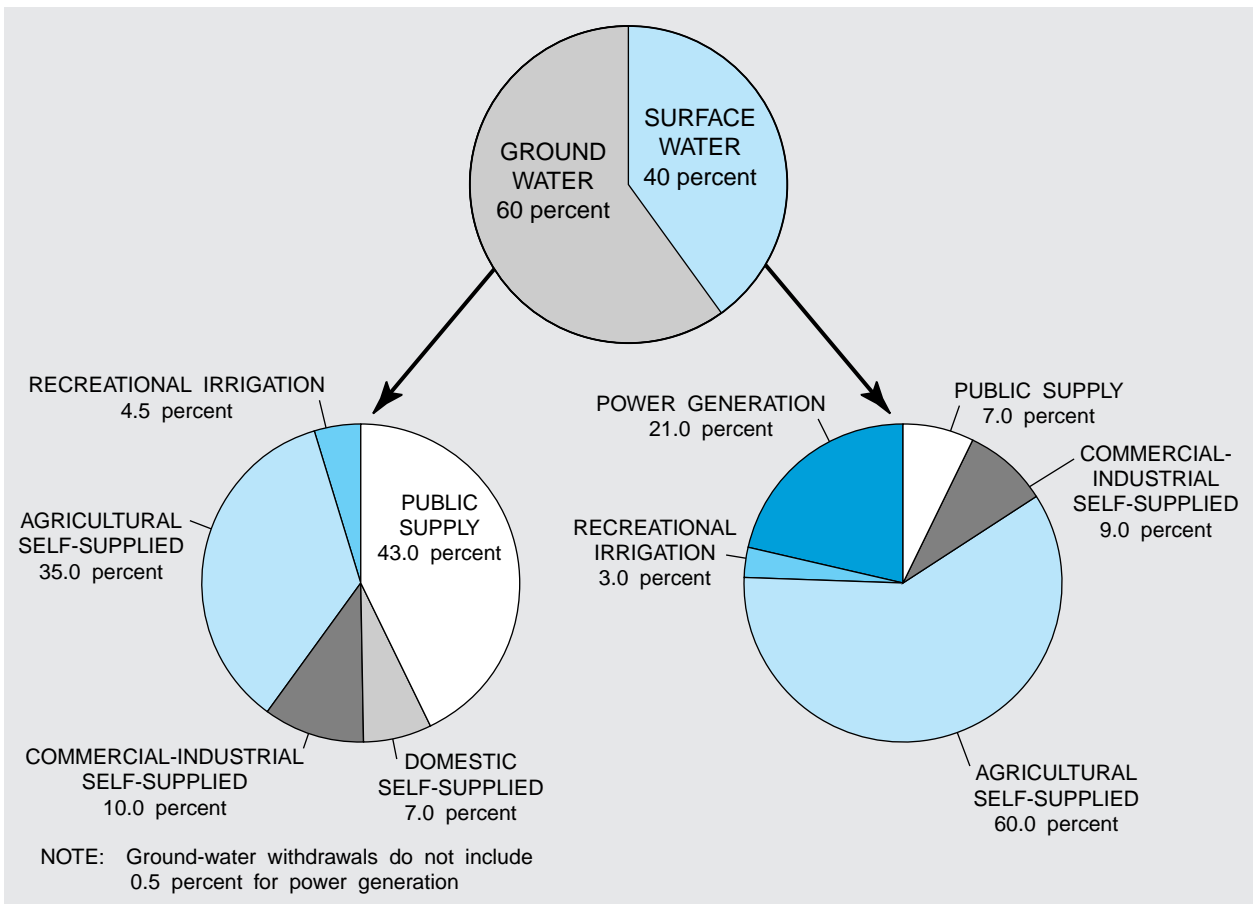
GROUND WATER 60 percent

SURFACE WATER 40 percent

RECREATIONAL IRRIGATION 4.5 percent

PUBLIC SUPPLY 43.0 percent

AGRICULTURAL SELF-SUPPLIED 35.0 percent

COMMERCIAL-INDUSTRIAL SELF-SUPPLIED 10.0 percent

DOMESTIC SELF-SUPPLIED 7.0 percent

POWER GENERATION 21.0 percent

PUBLIC SUPPLY 7.0 percent

COMMERCIAL-INDUSTRIAL SELF-SUPPLIED 9.0 percent

RECREATIONAL IRRIGATION 3.0 percent

AGRICULTURAL SELF-SUPPLIED 60.0 percent

NOTE: Ground-water withdrawals do not include 0.5 percent for power generation